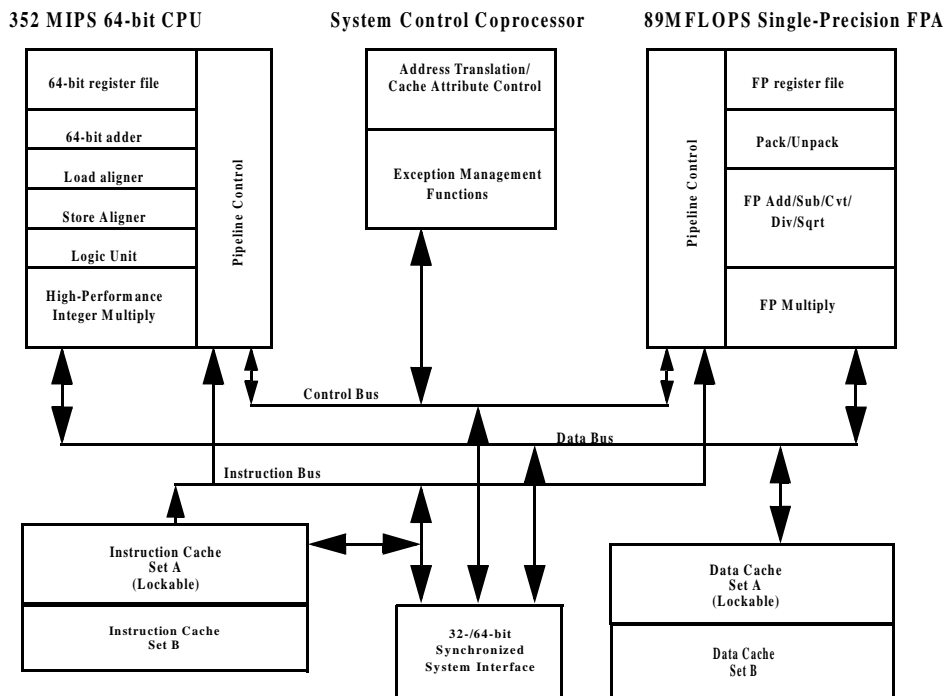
352 MIPS 64-bit CPU

System Control Coprocessor

89MFLOPS Single-Precision FPA

64-bit register file

64-bit adder

Load aligner

Store Aligner

Logic Unit

High-Performance Integer Multiply

Pipeline Control

Address Translation/ Cache Attribute Control

Exception Management Functions

Pipeline Control

FP register file

Pack/Unpack

FP Add/Sub/Cvt/ Div/Sqrt

FP Multiply

Control Bus

Data Bus

Instruction Bus

Instruction Cache Set A (Lockable)

Instruction Cache Set B

32-/64-bit Synchronized System Interface

Data Cache Set A (Lockable)

Data Cache Set B